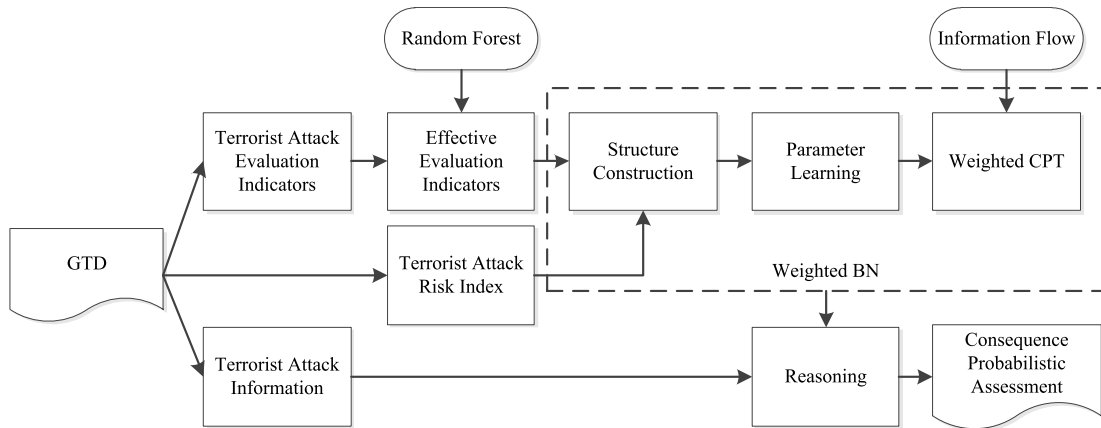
Random Forest

Information Flow

Terrorist Attack Evaluation Indicators

Effective Evaluation Indicators

Structure Construction

Parameter Learning

Weighted CPT

GTD

Terrorist Attack Risk Index

Weighted BN

Terrorist Attack Information

Reasoning

Consequence Probabilistic Assessment